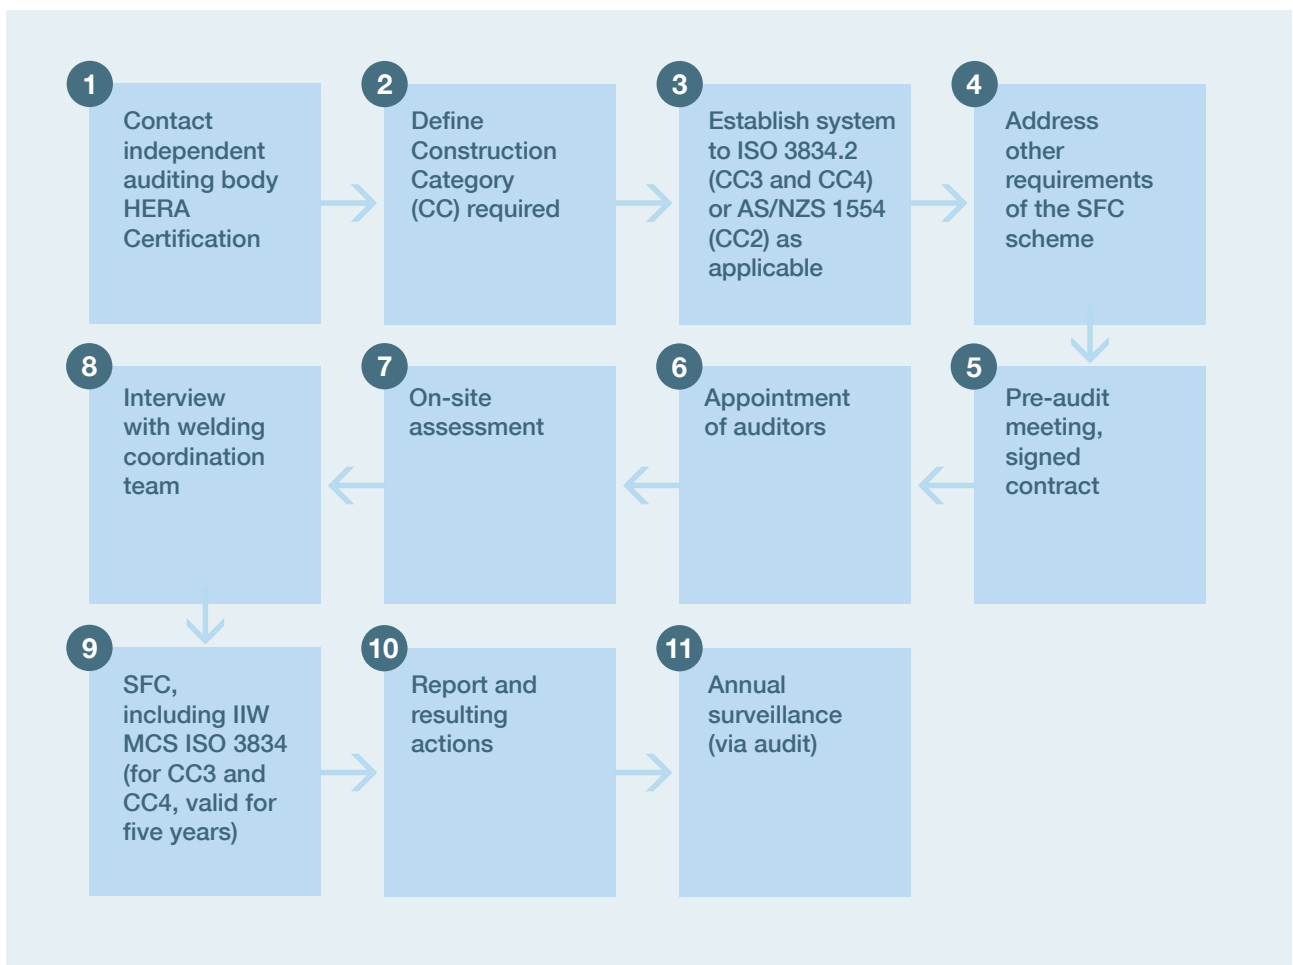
1
Contact independent auditing body HERA Certification

2
Define Construction Category (CC) required

3
Establish system to ISO 3834.2 (CC3 and CC4) or AS/NZS 1554 (CC2) as applicable

4
Address other requirements of the SFC scheme

5
Pre-audit meeting, signed contract

6
Appointment of auditors

7
On-site assessment

8
Interview with welding coordination team

9
SFC, including IIW MCS ISO 3834 (for CC3 and CC4, valid for five years)

10
Report and resulting actions

11
Annual surveillance (via audit)